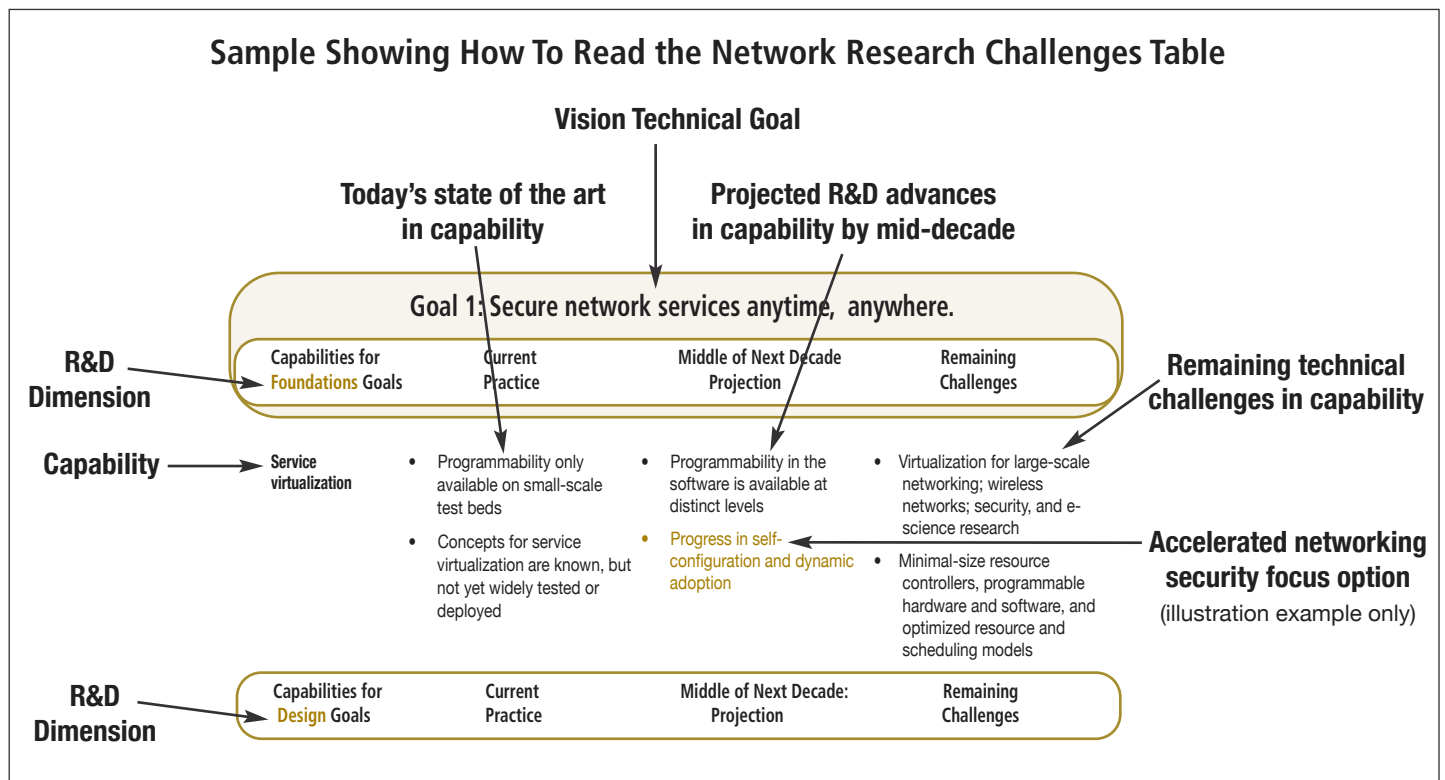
Sample Showing How To Read the Network Research Challenges Table

Vision Technical Goal

Today's state of the art in capability

Projected R&D advances in capability by mid-decade

Goal 1: Secure network services anytime, anywhere.

R&D Dimension

| Capabilities for Foundations Goals | Current Practice | Middle of Next Decade Projection | Remaining Challenges |
|---|---|---|---|
| Service virtualization | • Programmability only available on small-scale test beds<br>• Concepts for service virtualization are known, but not yet widely tested or deployed | • Programmability in the software is available at distinct levels<br>• Progress in self-configuration and dynamic adoption | • Virtualization for large-scale networking; wireless networks; security, and e-science research<br>• Minimal-size resource controllers, programmable hardware and software, and optimized resource and scheduling models |

Remaining technical challenges in capability

Capability

Accelerated networking security focus option (illustration example only)

R&D Dimension

| Capabilities for Design Goals | Current Practice | Middle of Next Decade: Projection | Remaining Challenges |
|---|---|---|---|